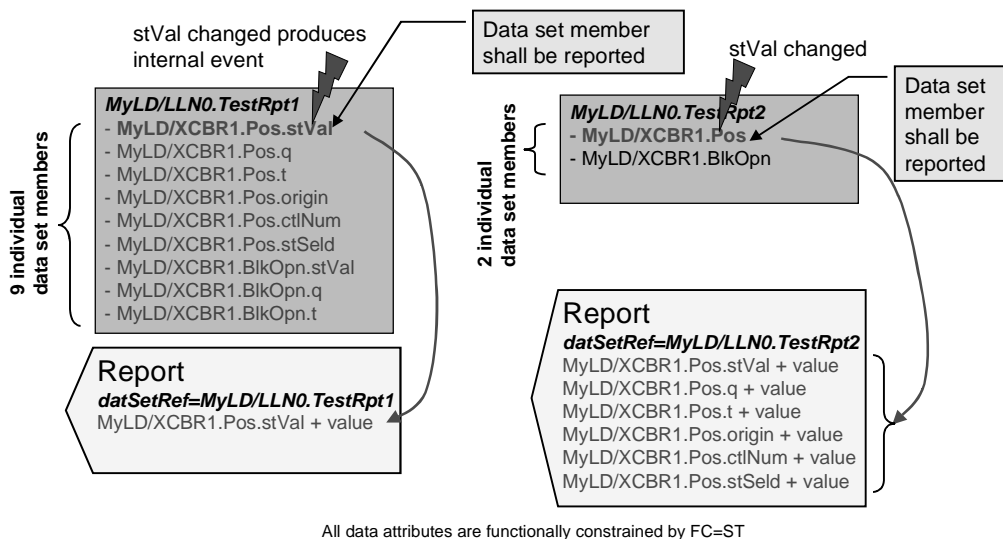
stVal changed produces internal event

Data set member shall be reported

stVal changed

Data set member shall be reported

9 individual data set members

MyLD/LLN0.TestRpt1
- MyLD/XCBR1.Pos.stVal
- MyLD/XCBR1.Pos.q
- MyLD/XCBR1.Pos.t
- MyLD/XCBR1.Pos.origin
- MyLD/XCBR1.Pos.ctlNum
- MyLD/XCBR1.Pos.stSeld
- MyLD/XCBR1.BlkOpn.stVal
- MyLD/XCBR1.BlkOpn.q
- MyLD/XCBR1.BlkOpn.t

2 individual data set members

MyLD/LLN0.TestRpt2
- MyLD/XCBR1.Pos
- MyLD/XCBR1.BlkOpn

Report
datSetRef=MyLD/LLN0.TestRpt1
MyLD/XCBR1.Pos.stVal + value

Report
datSetRef=MyLD/LLN0.TestRpt2
MyLD/XCBR1.Pos.stVal + value
MyLD/XCBR1.Pos.q + value
MyLD/XCBR1.Pos.t + value
MyLD/XCBR1.Pos.origin + value
MyLD/XCBR1.Pos.ctlNum + value
MyLD/XCBR1.Pos.stSeld + value

All data attributes are functionally constrained by FC=ST